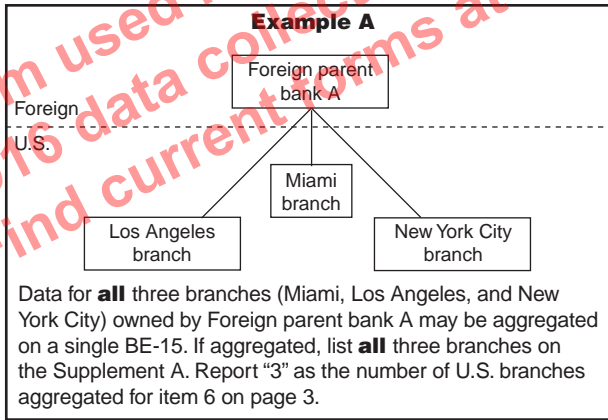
m used
16 data collec
ind current forms at

Example A

Foreign parent bank A

Foreign

U.S.

Miami branch

Los Angeles branch

New York City branch

Data for **all** three branches (Miami, Los Angeles, and New York City) owned by Foreign parent bank A may be aggregated on a single BE-15. If aggregated, list **all** three branches on the Supplement A. Report “3” as the number of U.S. branches aggregated for item 6 on page 3.